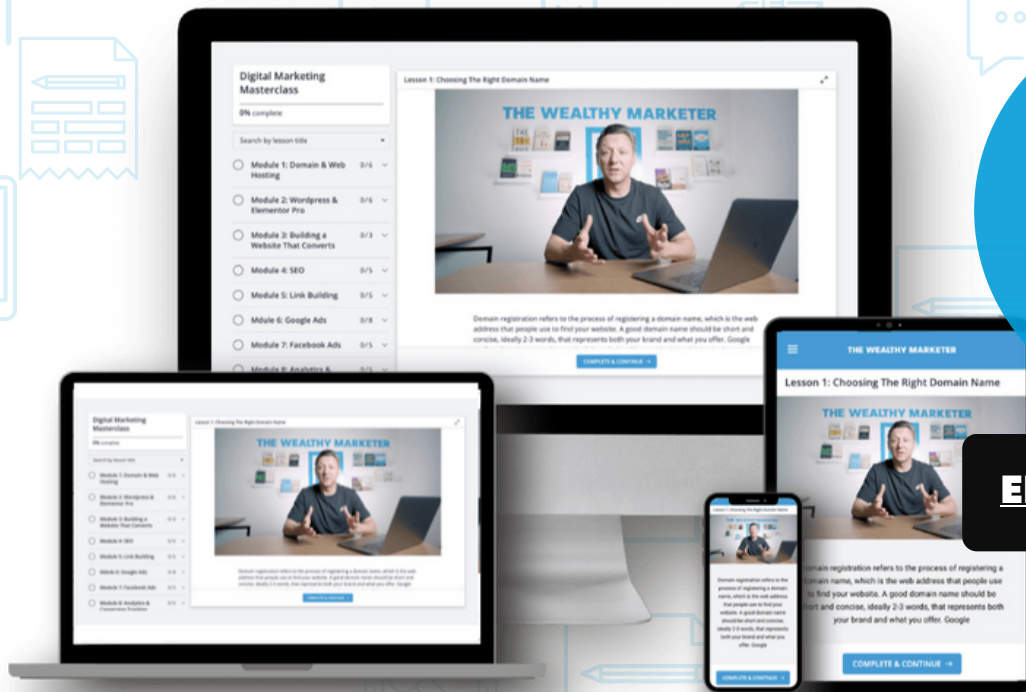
Digital Marketing Masterclass

0% complete

Search by lesson title

Module 1: Domain & Web Hosting 0/6

Module 2: Wordpress & Elementor Pro 0/6

Module 3: Building a Website That Converts 0/3

Module 4: SEO 0/5

Module 5: Link Building 0/5

Mdule 6: Google Ads 0/8

Module 7: Facebook Ads 0/5

Module 8: Analytics & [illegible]

Lesson 1: Choosing The Right Domain Name

THE WEALTHY MARKETER

Domain registration refers to the process of registering a domain name, which is the web address that people use to find your website. A good domain name should be short and concise, ideally 2-3 words, that represents both your brand and what you offer. Google

COMPLETE & CONTINUE →

THE WEALTHY MARKETER

Lesson 1: Choosing The Right Domain Name

THE WEALTHY MARKETER

main registration refers to the process of registering a main name, which is the web address that people use to find your website. A good domain name should be ort and concise, ideally 2-3 words, that represents both your brand and what you offer. Google

COMPLETE & CONTINUE →

Lesson 1: Choosing The Right Domain Name

Domain registration refers to the process of registering a domain name, which is the web address that people use to find your website. A good domain name should be short and concise, ideally 2-3 words, that represents both your brand and what you offer. Google

COMPLETE & CONTINUE →

EI